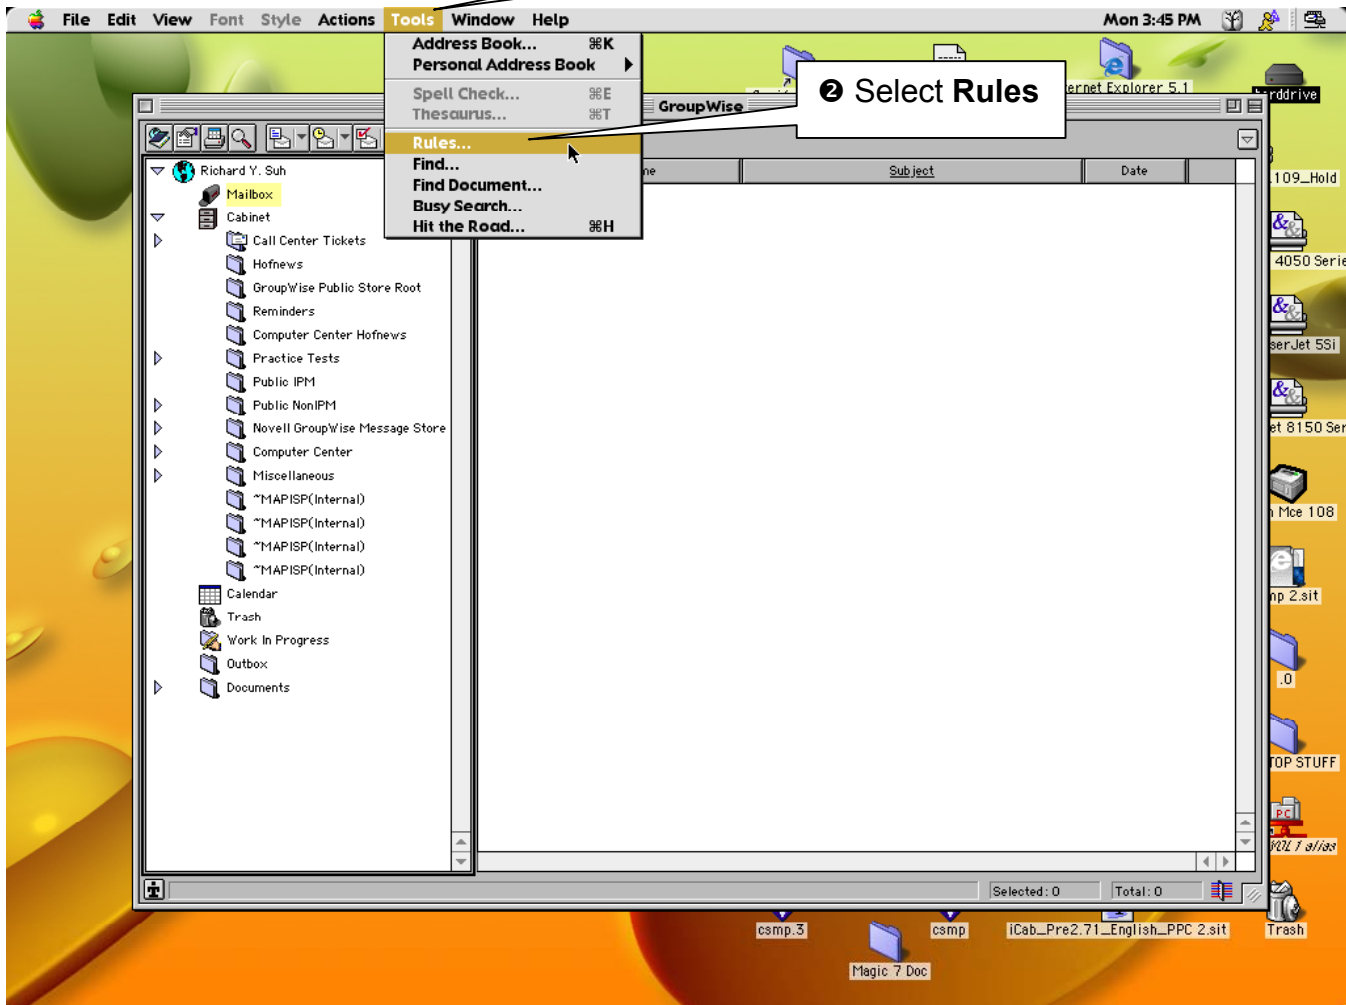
File Edit View Font Style Actions Tools Window Help Mon 3:45 PM

Address Book... ⌘K
Personal Address Book
Spell Check... ⌘E
Thesaurus... ⌘T
Rules...
Find...
Find Document...
Busy Search...
Hit the Road... ⌘H

❷ Select **Rules**

GroupWise

ernet Explorer 5.1
rddrive

Richard Y. Suh
Mailbox
Cabinet
Call Center Tickets
Hofnews
GroupWise Public Store Root
Reminders
Computer Center Hofnews
Practice Tests
Public IPM
Public NonIPM
Novell GroupWise Message Store
Computer Center
Miscellaneous
~MAPISP(Internal)
~MAPISP(Internal)
~MAPISP(Internal)
~MAPISP(Internal)
Calendar
Trash
Work In Progress
Outbox
Documents

ne | Subject | Date

Selected: 0 Total: 0

.109_Hold
4050 Serie
serJet 5Si
et 8150 Ser
Mce 108
np 2.sit
.0
TOP STUFF
1 alias
Trash

csmp.3
Magic 7 Doc
csmp
iCab_Pre2.71_English_PPC 2.sit